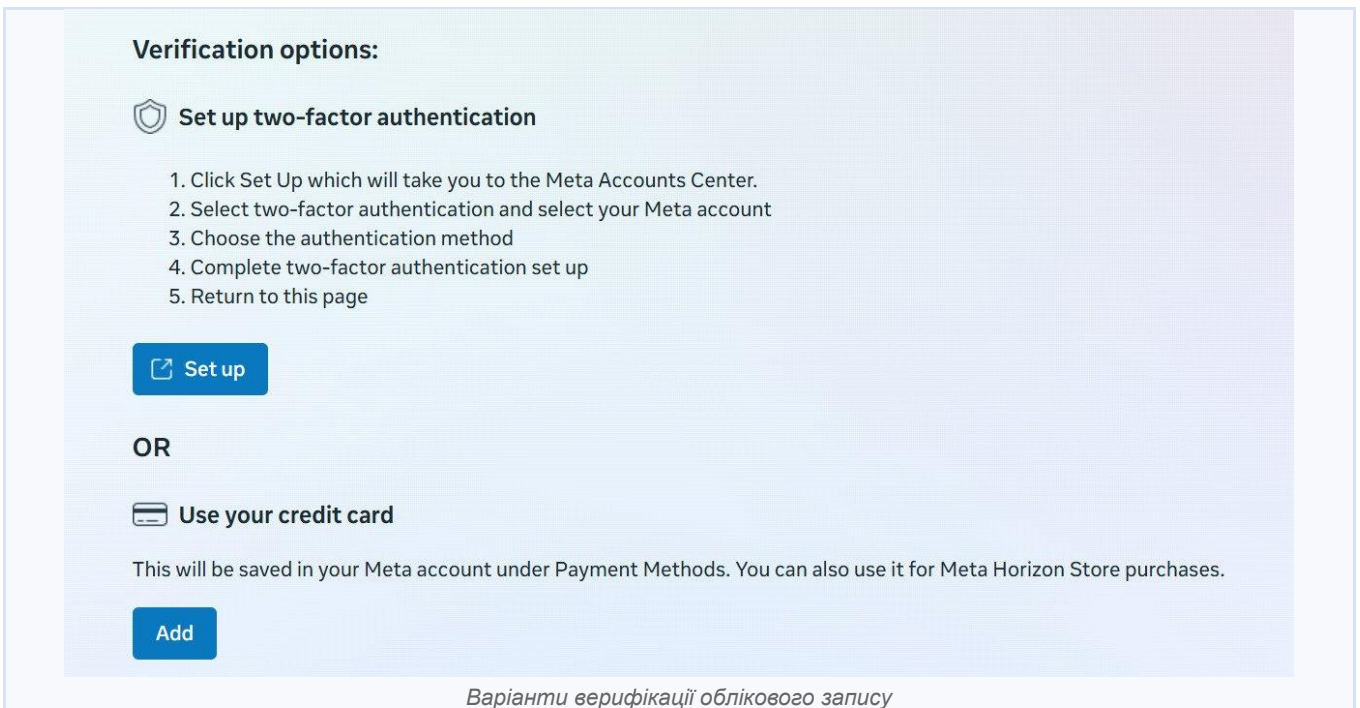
Verification options:

Set up two-factor authentication

1. Click Set Up which will take you to the Meta Accounts Center.
2. Select two-factor authentication and select your Meta account
3. Choose the authentication method
4. Complete two-factor authentication set up
5. Return to this page

Set up

OR

Use your credit card

This will be saved in your Meta account under Payment Methods. You can also use it for Meta Horizon Store purchases.

Add

Варіанти верифікації облікового запису